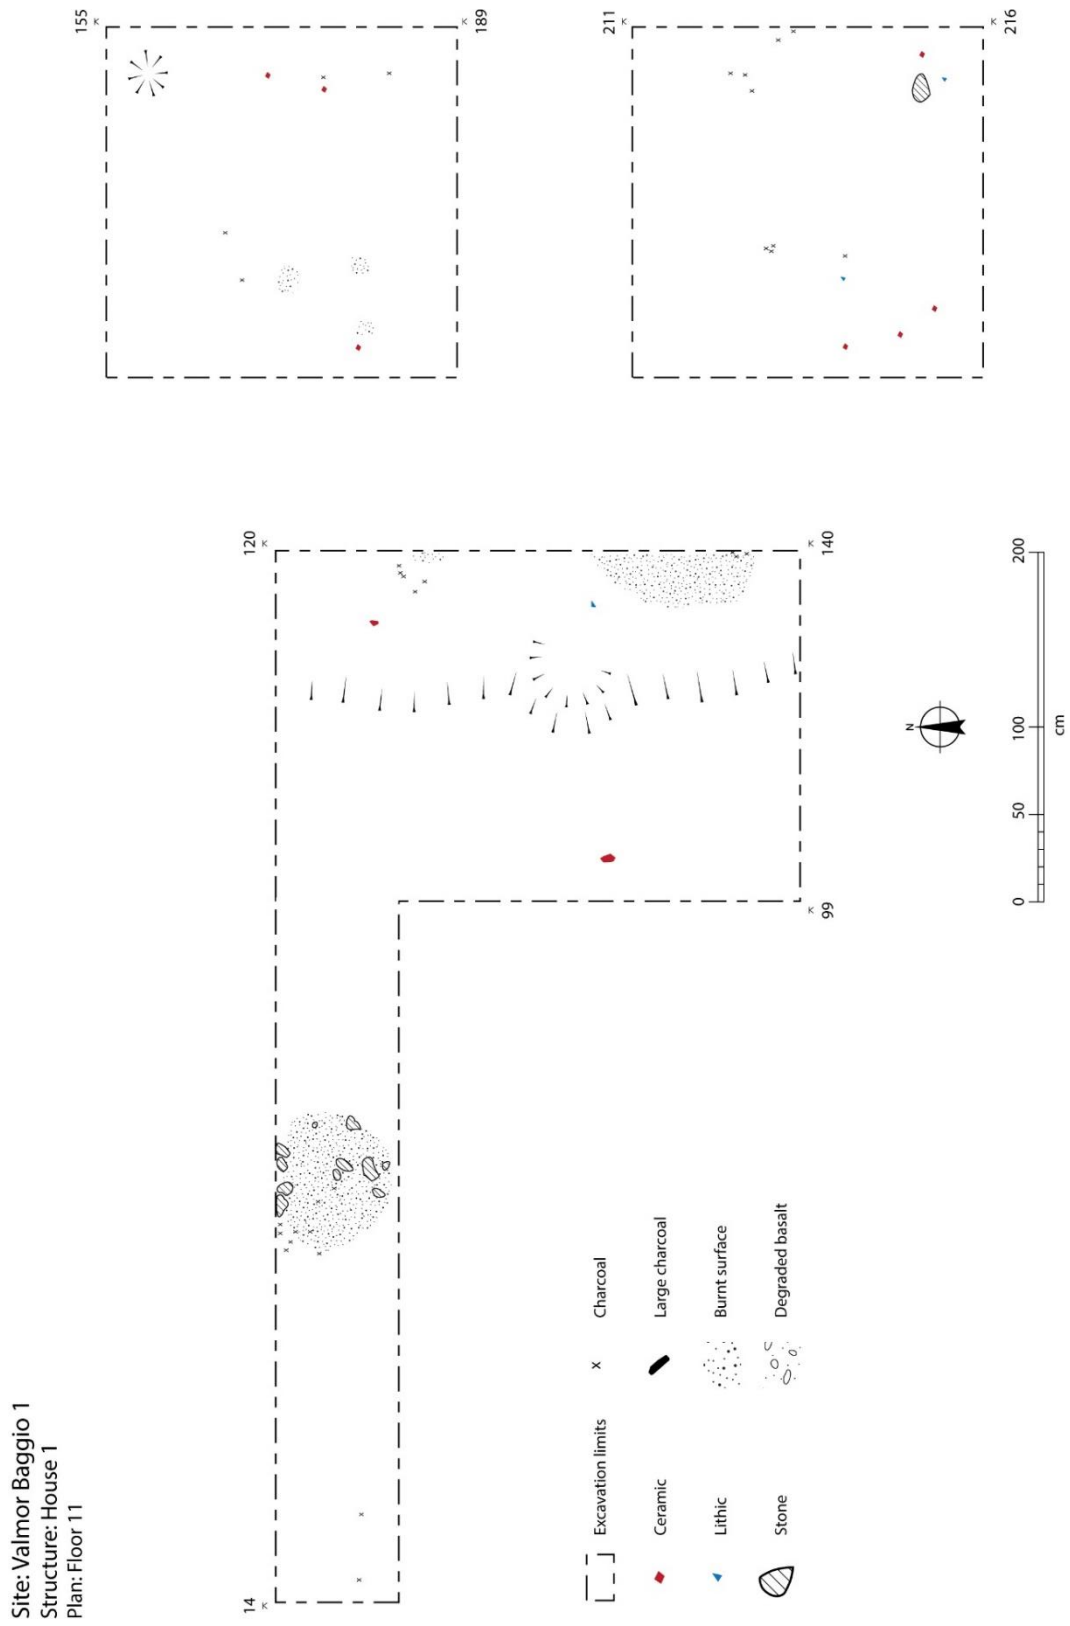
Site: Valmor Baggio 1
Structure: House 1
Plan: Floor 11

14
120
140
99
155
189
211
216

N

0 50 100 200
cm

Excavation limits
Charcoal
Ceramic
Large charcoal
Lithic
Burnt surface
Stone
Degraded basalt